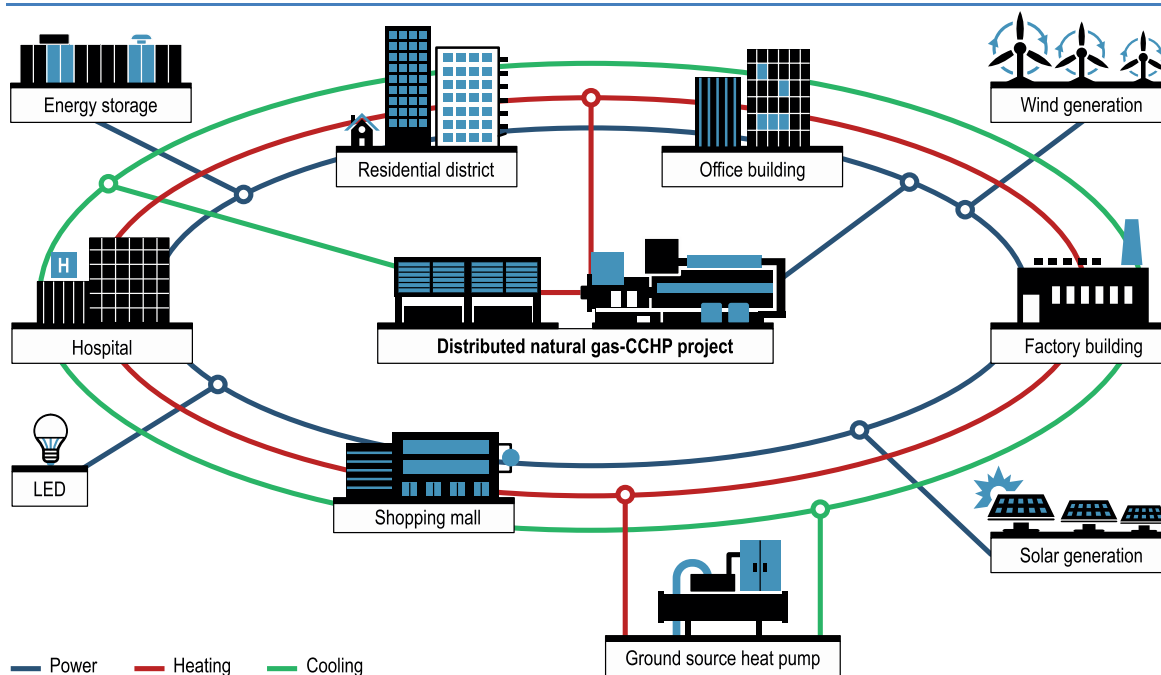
Energy storage

Residential district

Office building

Wind generation

H

Hospital

Distributed natural gas-CCHP project

Factory building

LED

Shopping mall

Solar generation

Ground source heat pump

Power Heating Cooling